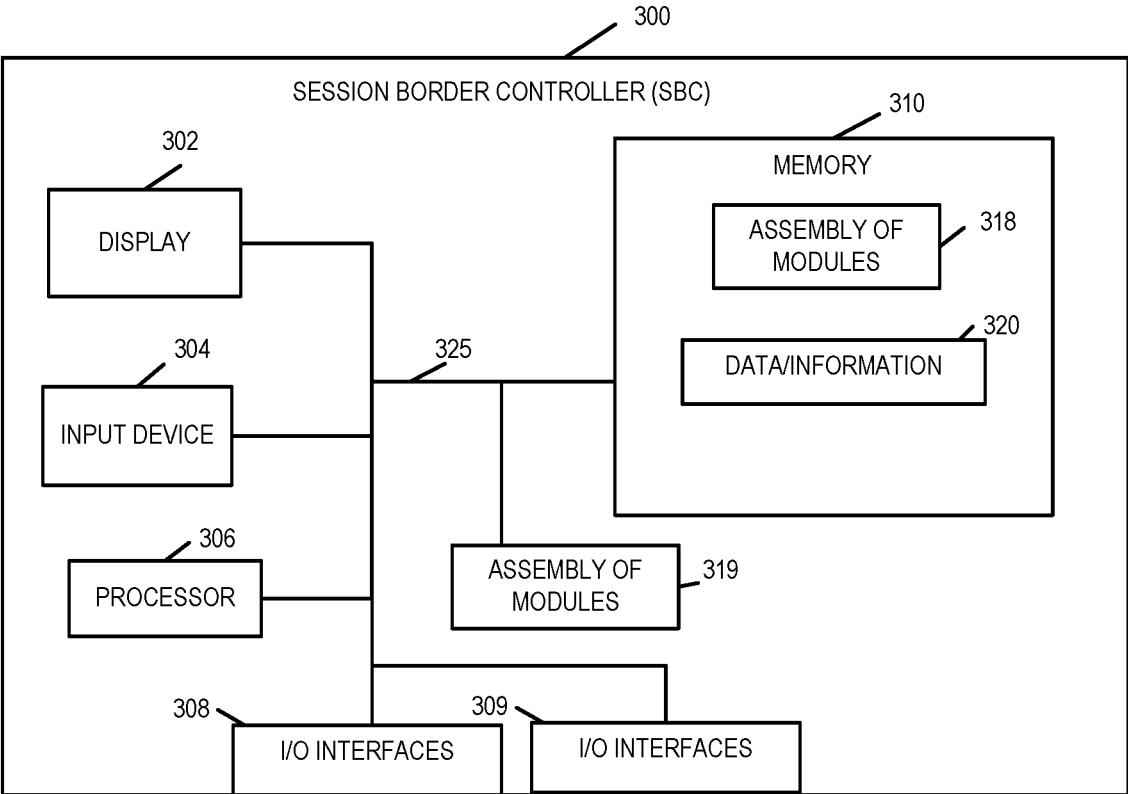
300

SESSION BORDER CONTROLLER (SBC)

310

MEMORY

302

DISPLAY

ASSEMBLY OF MODULES

318

320

DATA/INFORMATION

304

325

INPUT DEVICE

306

PROCESSOR

ASSEMBLY OF MODULES

319

308

309

I/O INTERFACES

I/O INTERFACES